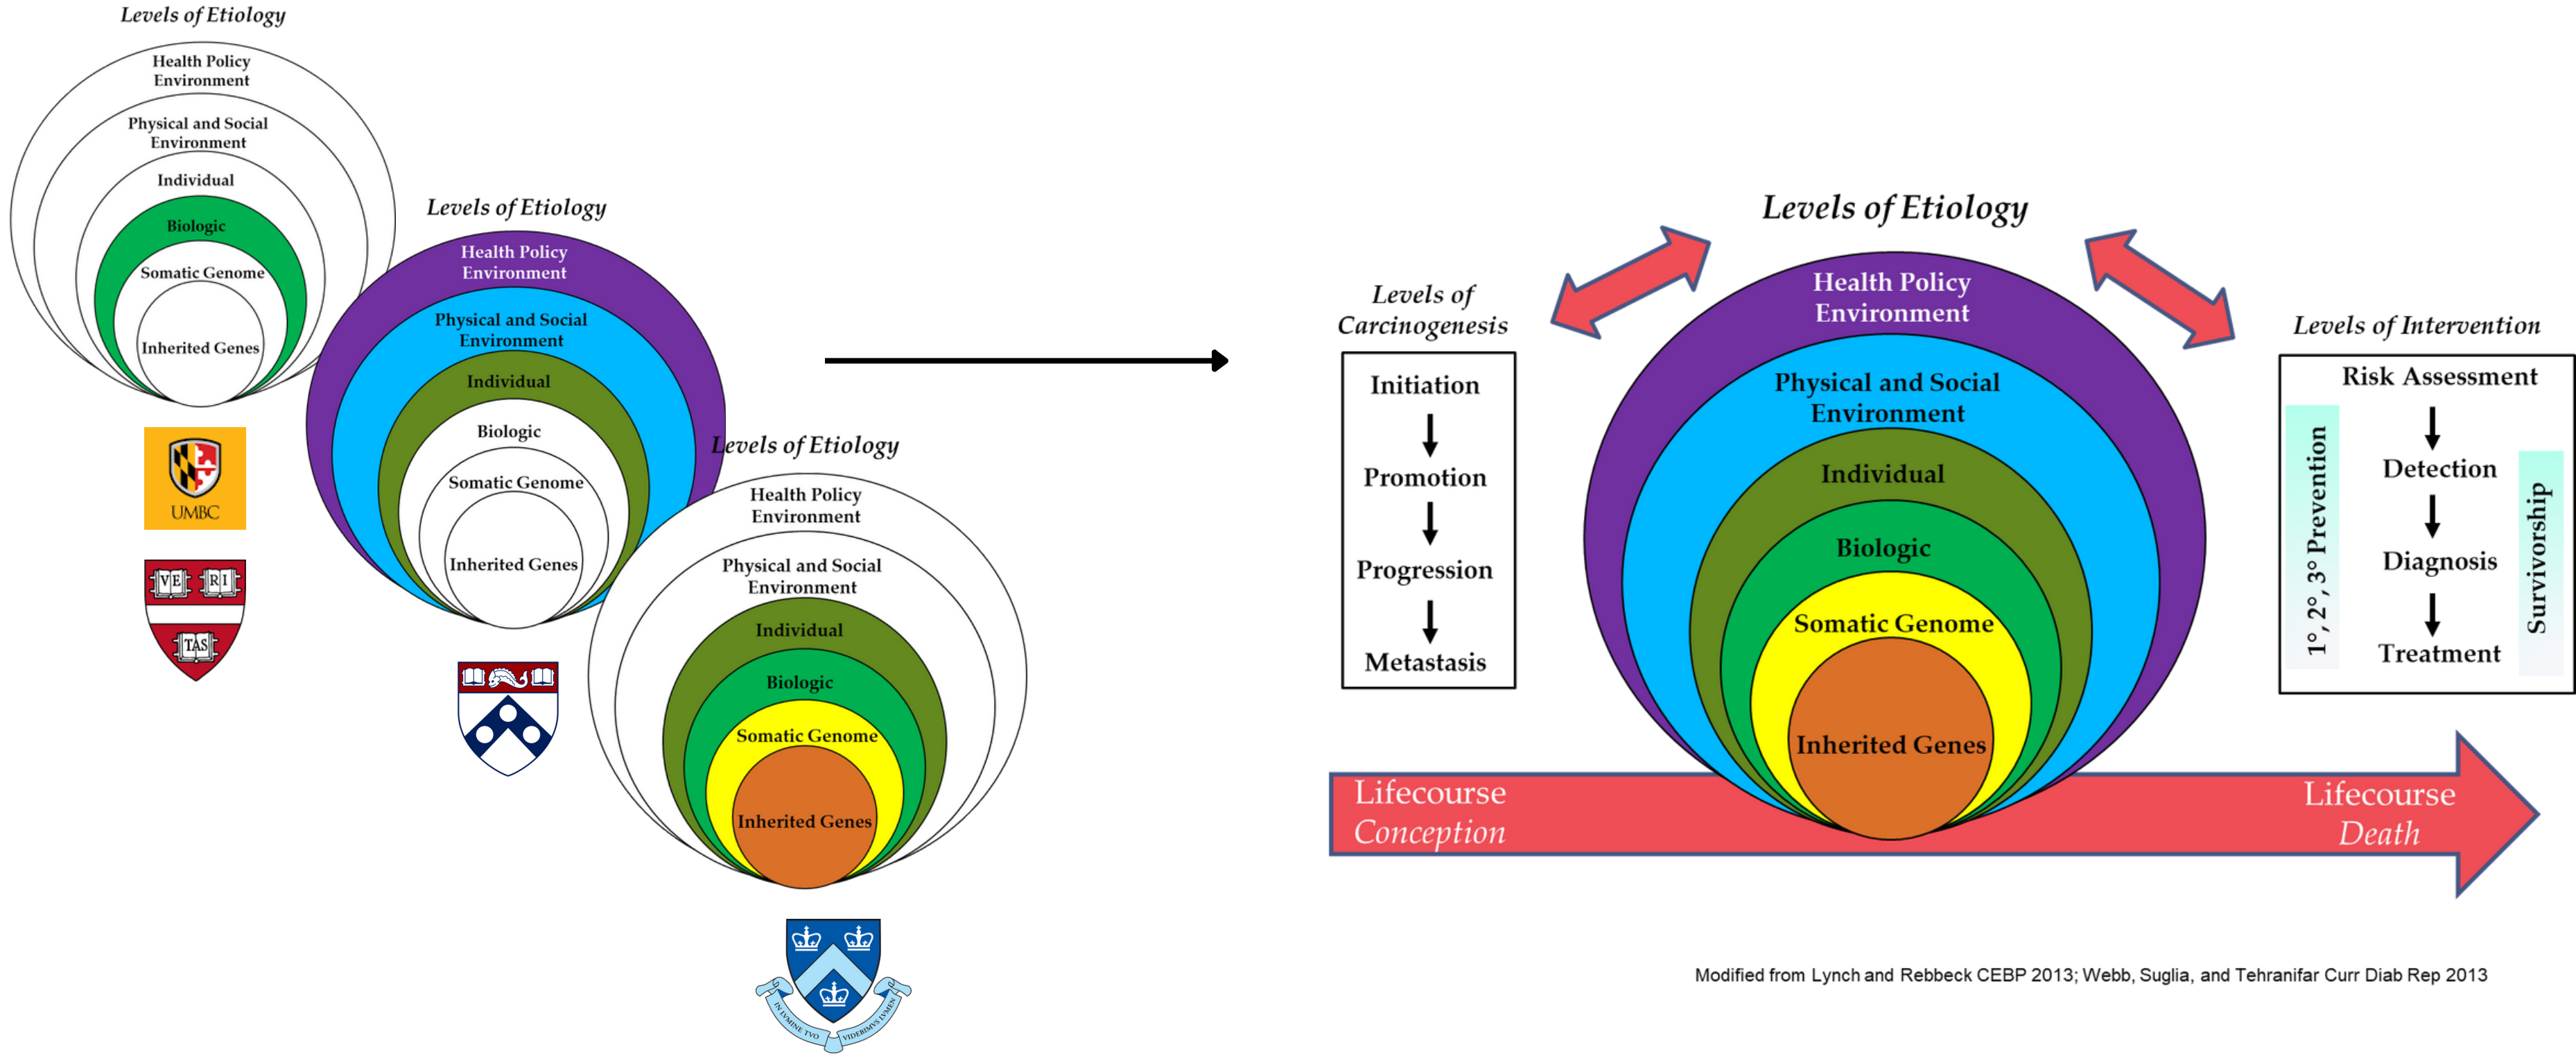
Levels of Etiology

Health Policy Environment

Physical and Social Environment

Individual

Biologic

Somatic Genome

Inherited Genes

UMBC

VE RI TAS

Levels of Etiology

Health Policy Environment

Physical and Social Environment

Individual

Biologic

Somatic Genome

Inherited Genes

Levels of Etiology

Health Policy Environment

Physical and Social Environment

Individual

Biologic

Somatic Genome

Inherited Genes

IN LVMINE TVO VIDEBIMVS LVMEN

Levels of Etiology

Levels of Carcinogenesis

Initiation

Promotion

Progression

Metastasis

Health Policy Environment

Physical and Social Environment

Individual

Biologic

Somatic Genome

Inherited Genes

Levels of Intervention

Risk Assessment

Detection

Diagnosis

Treatment

1°, 2°, 3° Prevention

Survivorship

Lifecourse
Conception

Lifecourse
Death

Modified from Lynch and Rebbeck CEBP 2013; Webb, Suglia, and Tehranifar Curr Diab Rep 2013